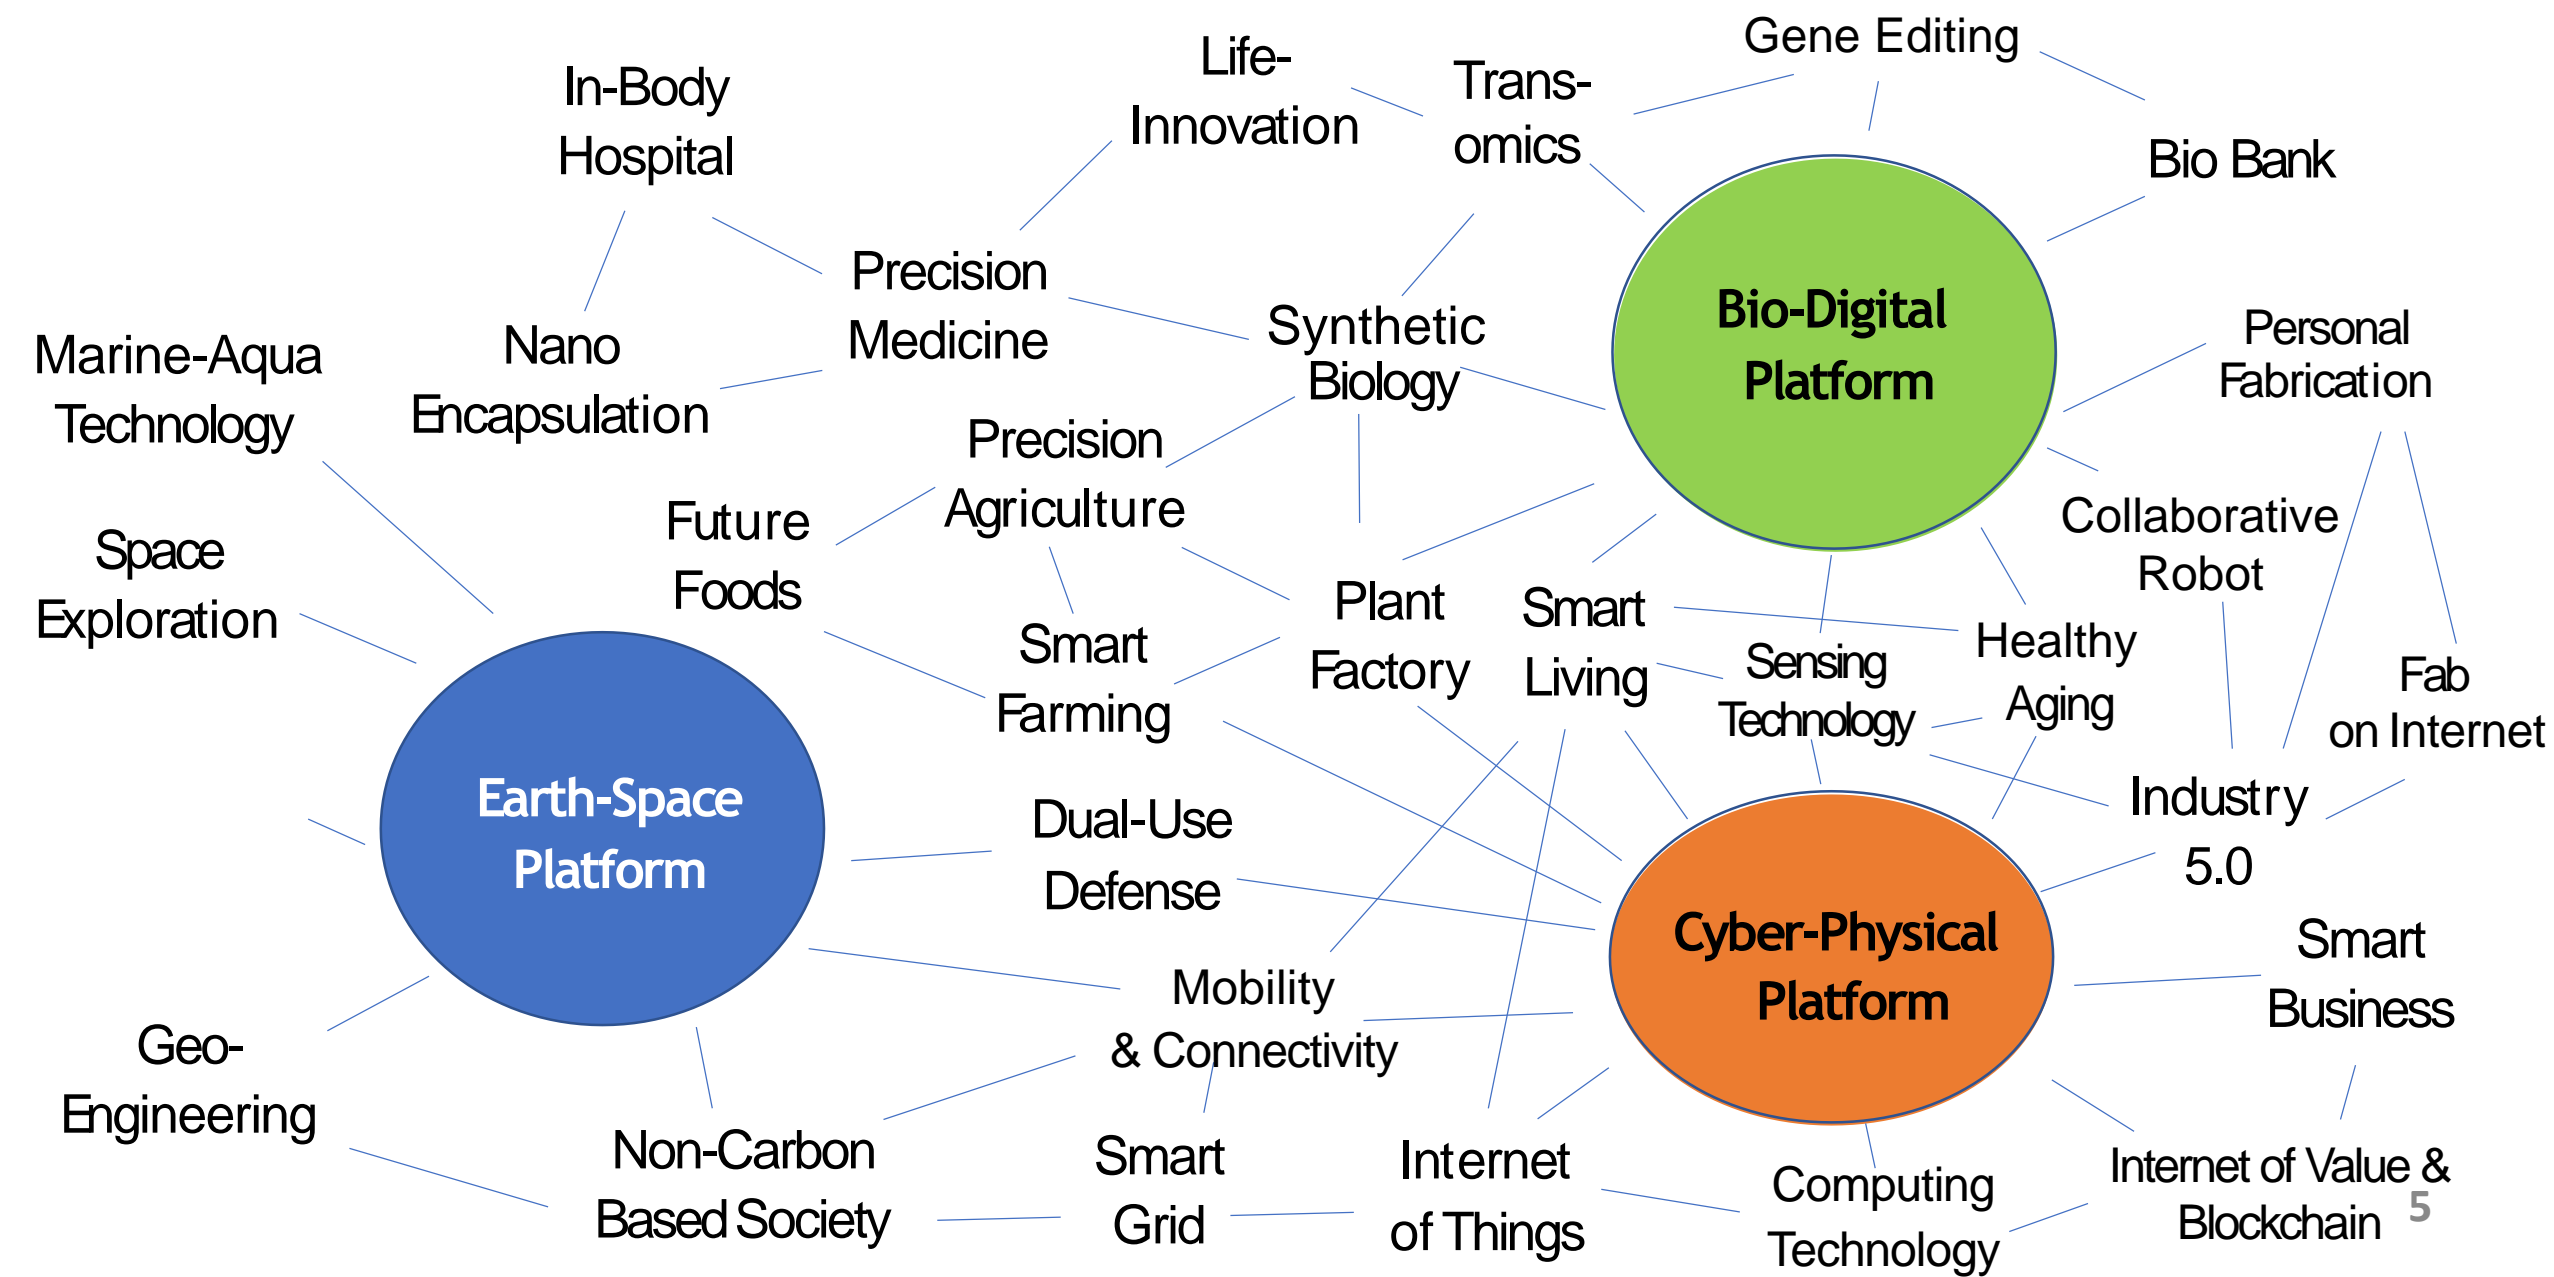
In-Body Hospital

Life-Innovation

Trans-omics

Gene Editing

Bio Bank

Precision Medicine

Synthetic Biology

Bio-Digital Platform

Personal Fabrication

Marine-Aqua Technology

Nano Encapsulation

Precision Agriculture

Future Foods

Collaborative Robot

Space Exploration

Plant Factory

Smart Living

Smart Farming

Sensing Technology

Healthy Aging

Fab on Internet

Industry 5.0

Earth-Space Platform

Dual-Use Defense

Cyber-Physical Platform

Smart Business

Mobility & Connectivity

Geo-Engineering

Non-Carbon Based Society

Smart Grid

Internet of Things

Computing Technology

Internet of Value & Blockchain

5